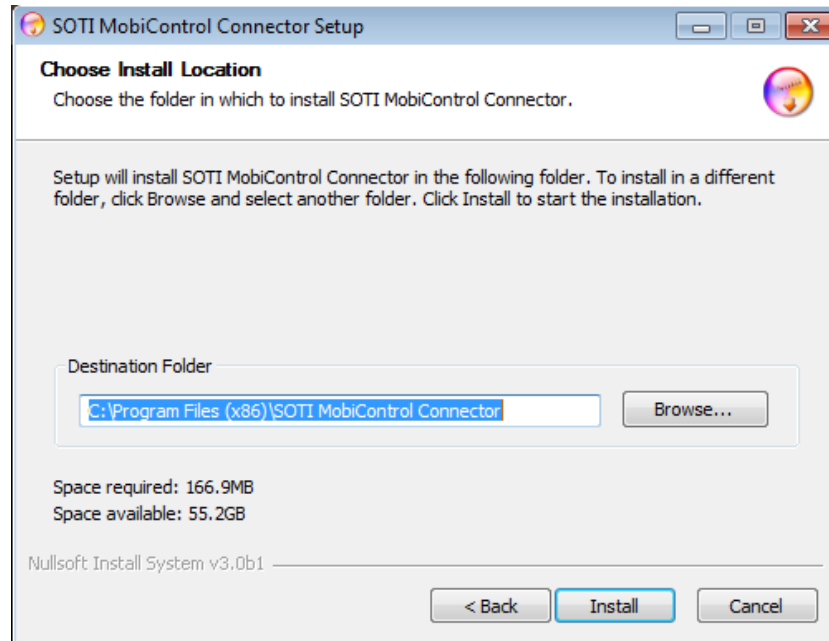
SOTI MobiControl Connector Setup

Choose Install Location

Choose the folder in which to install SOTI MobiControl Connector.

Setup will install SOTI MobiControl Connector in the following folder. To install in a different folder, click Browse and select another folder. Click Install to start the installation.

Destination Folder

C:\Program Files (x86)\SOTI MobiControl Connector

Browse...

Space required: 166.9MB
Space available: 55.2GB

Nullsoft Install System v3.0b1

< Back

Install

Cancel